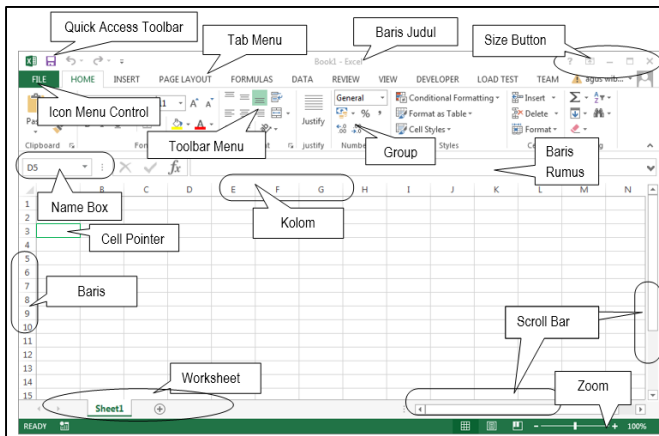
Quick Access Toolbar

Tab Menu

Baris Judul

Size Button

Book1 - Excel

? – □ ×

FILE HOME INSERT PAGE LAYOUT FORMULAS DATA REVIEW VIEW DEVELOPER LOAD TEST TEAM agus wib...

Icon Menu Control

General

Conditional Formatting

Format as Table

Cell Styles

Insert

Delete

Format

Justify

Toolbar Menu

Clipboard

Justify

Group

Styles

Baris Rumus

D5

$fx$

Name Box

Kolom

Cell Pointer

Baris

Scroll Bar

Worksheet

Zoom

A B C D E F G H I J K L M N

1 2 3 4 5 6 7 8 9 10 11 12 13 14 15

Sheet1

READY

100%